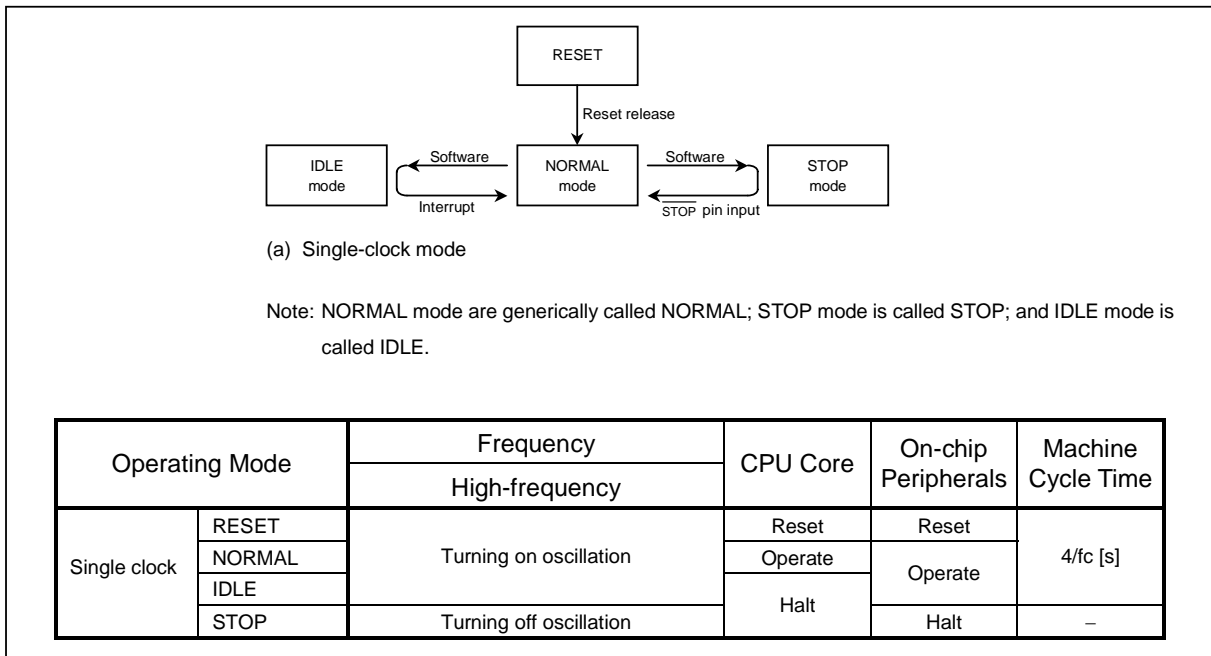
RESET

Reset release

IDLE mode

Software

Interrupt

NORMAL mode

Software

$\overline{STOP}$ pin input

STOP mode

(a) Single-clock mode

Note: NORMAL mode are generically called NORMAL; STOP mode is called STOP; and IDLE mode is called IDLE.

| Operating Mode | | Frequency<br>High-frequency | CPU Core | On-chip Peripherals | Machine Cycle Time |
|---|---|---|---|---|---|
| Single clock | RESET | Turning on oscillation | Reset | Reset | 4/fc [s] |
| | NORMAL | | Operate | Operate | |
| | IDLE | | Halt | | |
| | STOP | Turning off oscillation | | Halt | − |